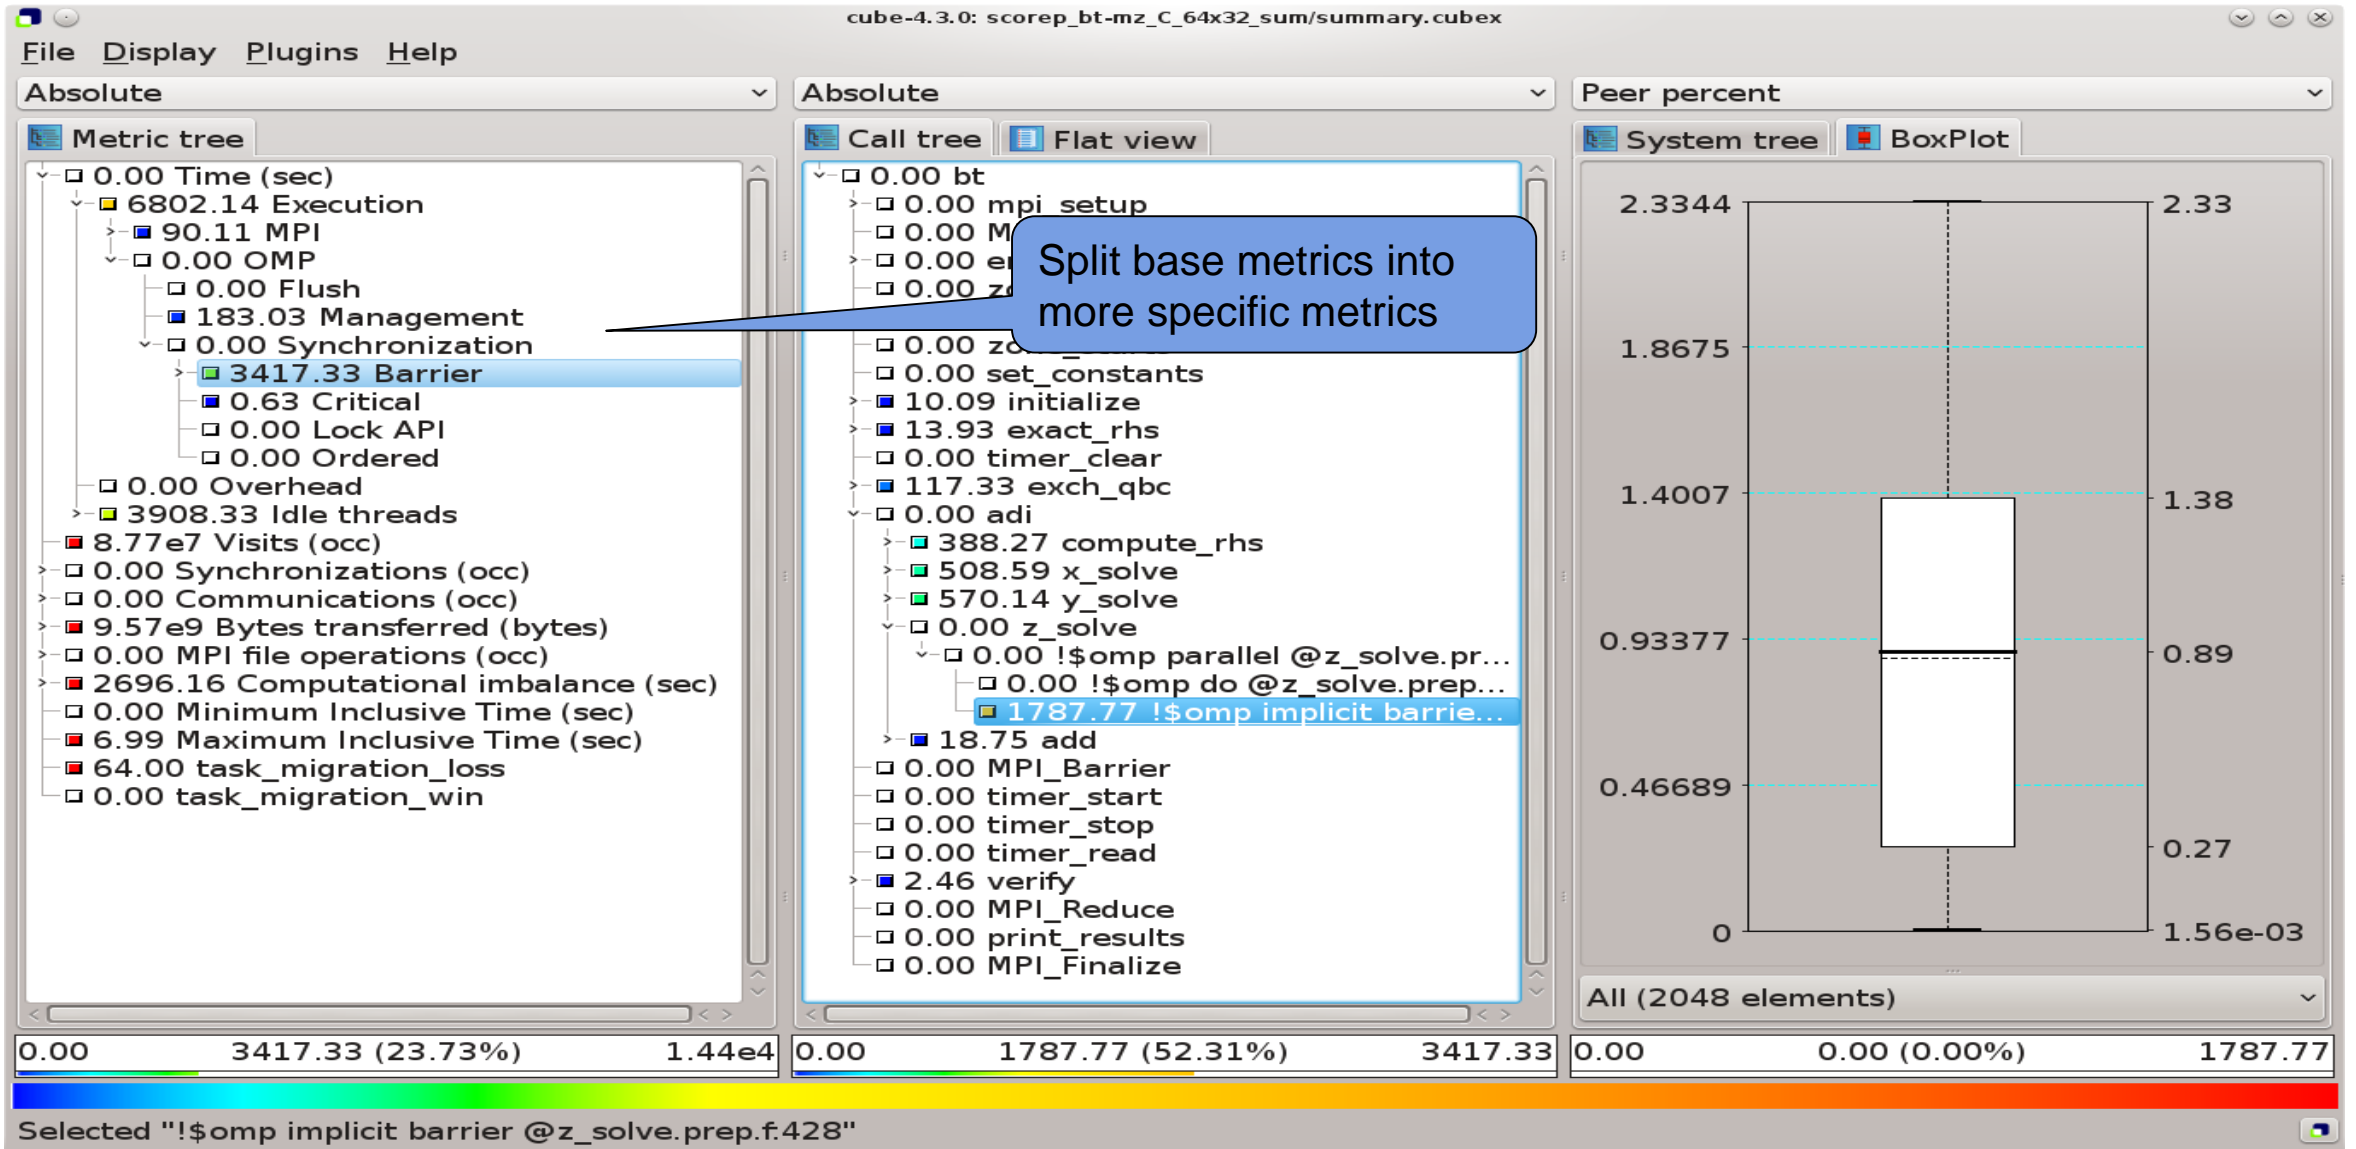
cube-4.3.0: scorep_bt-mz_C_64x32_sum/summary.cubex

File Display Plugins Help

Absolute

Absolute

Peer percent

Metric tree

Call tree

Flat view

System tree

BoxPlot

0.00 Time (sec)
6802.14 Execution
90.11 MPI
0.00 OMP
0.00 Flush
183.03 Management
0.00 Synchronization
3417.33 Barrier
0.63 Critical
0.00 Lock API
0.00 Ordered
0.00 Overhead
3908.33 Idle threads
8.77e7 Visits (occ)
0.00 Synchronizations (occ)
0.00 Communications (occ)
9.57e9 Bytes transferred (bytes)
0.00 MPI file operations (occ)
2696.16 Computational imbalance (sec)
0.00 Minimum Inclusive Time (sec)
6.99 Maximum Inclusive Time (sec)
64.00 task_migration_loss
0.00 task_migration_win

0.00 bt
0.00 mpi_setup
0.00 M
0.00 e
0.00 z
0.00 zo
0.00 set_constants
10.09 initialize
13.93 exact_rhs
0.00 timer_clear
117.33 exch_qbc
0.00 adi
388.27 compute_rhs
508.59 x_solve
570.14 y_solve
0.00 z_solve
0.00 !$omp parallel @z_solve.pr...
0.00 !$omp do @z_solve.prep...
1787.77 !$omp implicit barrie...
18.75 add
0.00 MPI_Barrier
0.00 timer_start
0.00 timer_stop
0.00 timer_read
2.46 verify
0.00 MPI_Reduce
0.00 print_results
0.00 MPI_Finalize

Split base metrics into more specific metrics

2.3344
1.8675
1.4007
0.93377
0.46689
0

2.33
1.38
0.89
0.27
1.56e-03

All (2048 elements)

0.00 3417.33 (23.73%) 1.44e4
0.00 1787.77 (52.31%) 3417.33
0.00 0.00 (0.00%) 1787.77

Selected "!$omp implicit barrier @z_solve.prep.f:428"